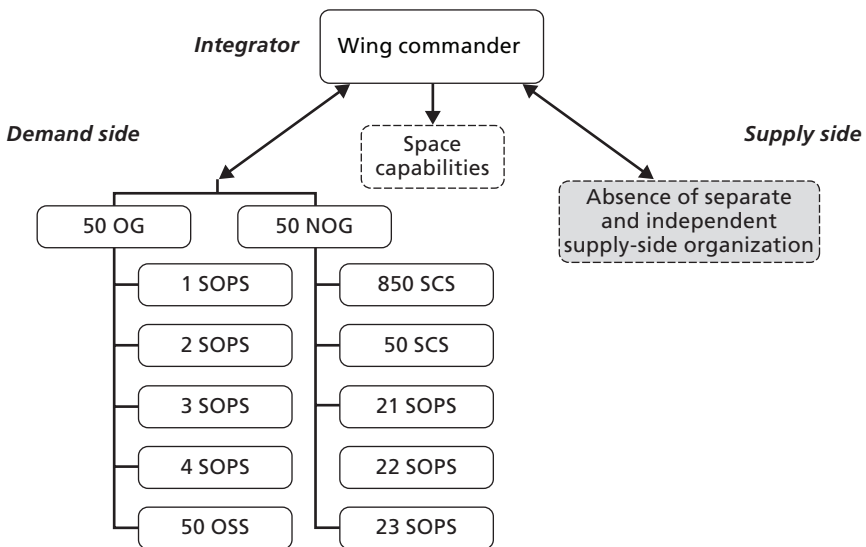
Integrator
Wing commander

Demand side

Space capabilities

Supply side

Absence of separate and independent supply-side organization

50 OG
1 SOPS
2 SOPS
3 SOPS
4 SOPS
50 OSS

50 NOG
850 SCS
50 SCS
21 SOPS
22 SOPS
23 SOPS